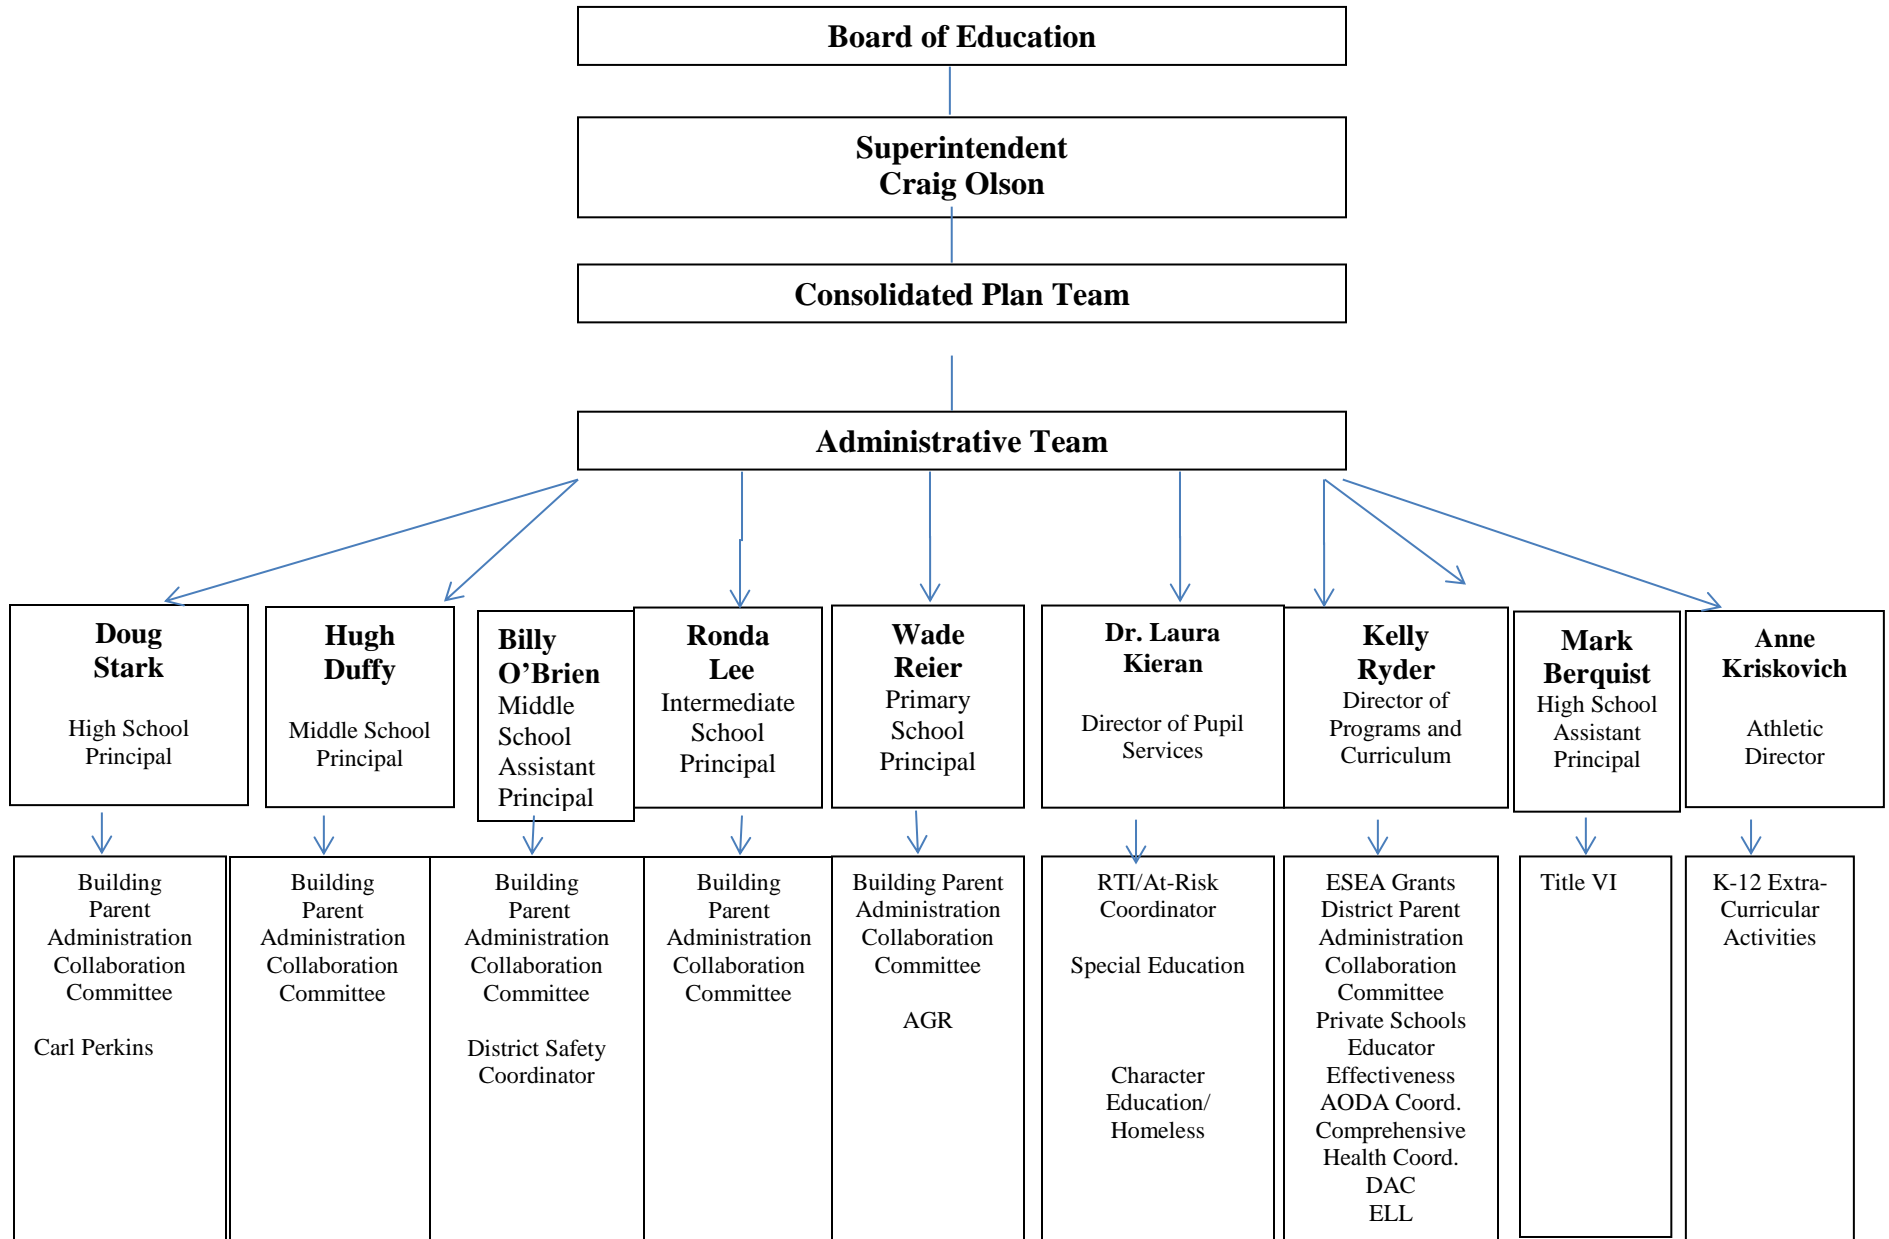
Board of Education

Superintendent
Craig Olson

Consolidated Plan Team

Administrative Team

Doug Stark
High School Principal

Hugh Duffy
Middle School Principal

Billy O'Brien
Middle School Assistant Principal

Ronda Lee
Intermediate School Principal

Wade Reier
Primary School Principal

Dr. Laura Kieran
Director of Pupil Services

Kelly Ryder
Director of Programs and Curriculum

Mark Berquist
High School Assistant Principal

Anne Kriskovich
Athletic Director

Building Parent Administration Collaboration Committee

Carl Perkins

Building Parent Administration Collaboration Committee

Building Parent Administration Collaboration Committee

District Safety Coordinator

Building Parent Administration Collaboration Committee

Building Parent Administration Collaboration Committee

AGR

RTI/At-Risk Coordinator

Special Education

Character Education/ Homeless

ESEA Grants
District Parent Administration Collaboration Committee
Private Schools
Educator Effectiveness
AODA Coord.
Comprehensive Health Coord.
DAC
ELL

Title VI

K-12 Extra-Curricular Activities